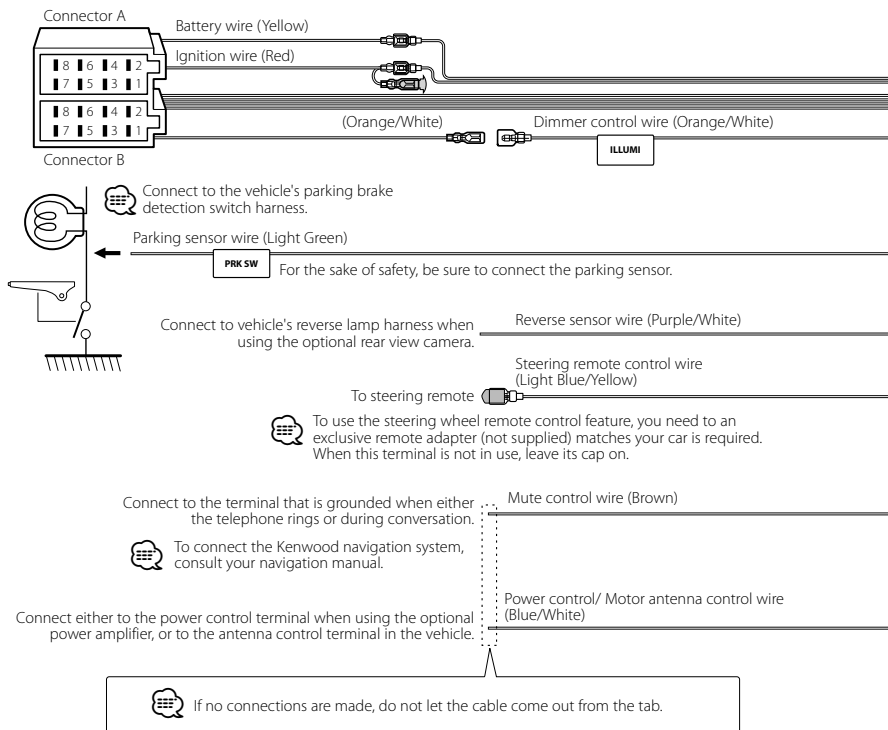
Connector A

Battery wire (Yellow)

Ignition wire (Red)

8 6 4 2
7 5 3 1

8 6 4 2
7 5 3 1

Connector B

(Orange/White)

Dimmer control wire (Orange/White)

ILLUMI

Connect to the vehicle's parking brake detection switch harness.

Parking sensor wire (Light Green)

PRK SW

For the sake of safety, be sure to connect the parking sensor.

Connect to vehicle's reverse lamp harness when using the optional rear view camera.

Reverse sensor wire (Purple/White)

Steering remote control wire (Light Blue/Yellow)

To steering remote

To use the steering wheel remote control feature, you need to an exclusive remote adapter (not supplied) matches your car is required. When this terminal is not in use, leave its cap on.

Connect to the terminal that is grounded when either the telephone rings or during conversation.

Mute control wire (Brown)

To connect the Kenwood navigation system, consult your navigation manual.

Connect either to the power control terminal when using the optional power amplifier, or to the antenna control terminal in the vehicle.

Power control/ Motor antenna control wire (Blue/White)

If no connections are made, do not let the cable come out from the tab.